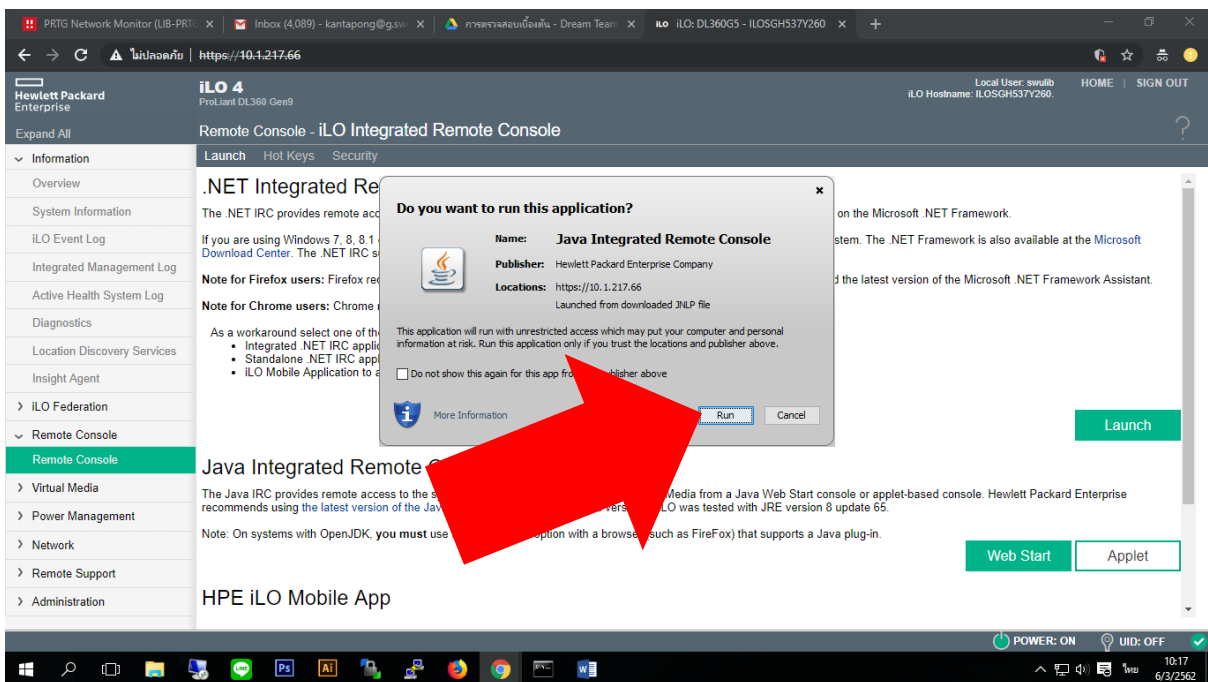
PRTG Network Monitor (LIB-PRT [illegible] × Inbox (4,089) - kantapong@g.sw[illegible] × การตรวจสอบเบื้องต้น - Dream Team × iLO: DL360G5 - ILOSGH537Y260 × +

ไม่ปลอดภัย | https://10.1.217.66

Hewlett Packard Enterprise

iLO 4
ProLiant DL360 Gen9

Local User: swulib
iLO Hostname: ILOSGH537Y260.

HOME | SIGN OUT

Expand All

Remote Console - iLO Integrated Remote Console

Information
Overview
System Information
iLO Event Log
Integrated Management Log
Active Health System Log
Diagnostics
Location Discovery Services
Insight Agent
iLO Federation
Remote Console
Remote Console
Virtual Media
Power Management
Network
Remote Support
Administration

Launch Hot Keys Security

.NET Integrated Re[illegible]

The .NET IRC provides remote acc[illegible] on the Microsoft .NET Framework.

If you are using Windows 7, 8, 8.1 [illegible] stem. The .NET Framework is also available at the Microsoft Download Center. The .NET IRC s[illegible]

Note for Firefox users: Firefox re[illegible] d the latest version of the Microsoft .NET Framework Assistant.

Note for Chrome users: Chrome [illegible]

As a workaround select one of th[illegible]
• Integrated .NET IRC applic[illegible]
• Standalone .NET IRC appl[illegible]
• iLO Mobile Application to a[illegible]

Launch

Java Integrated Remote C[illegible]

The Java IRC provides remote access to the s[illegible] Media from a Java Web Start console or applet-based console. Hewlett Packard Enterprise recommends using the latest version of the Jav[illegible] vers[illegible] LO was tested with JRE version 8 update 65.

Note: On systems with OpenJDK, you must use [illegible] ption with a browse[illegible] such as FireFox) that supports a Java plug-in.

Web Start Applet

HPE iLO Mobile App

Do you want to run this application?

Name: Java Integrated Remote Console
Publisher: Hewlett Packard Enterprise Company
Locations: https://10.1.217.66
Launched from downloaded JNLP file

This application will run with unrestricted access which may put your computer and personal information at risk. Run this application only if you trust the locations and publisher above.

Do not show this again for this app fro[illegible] blisher above

More Information Run Cancel

POWER: ON UID: OFF

ไทย 10:17 6/3/2562